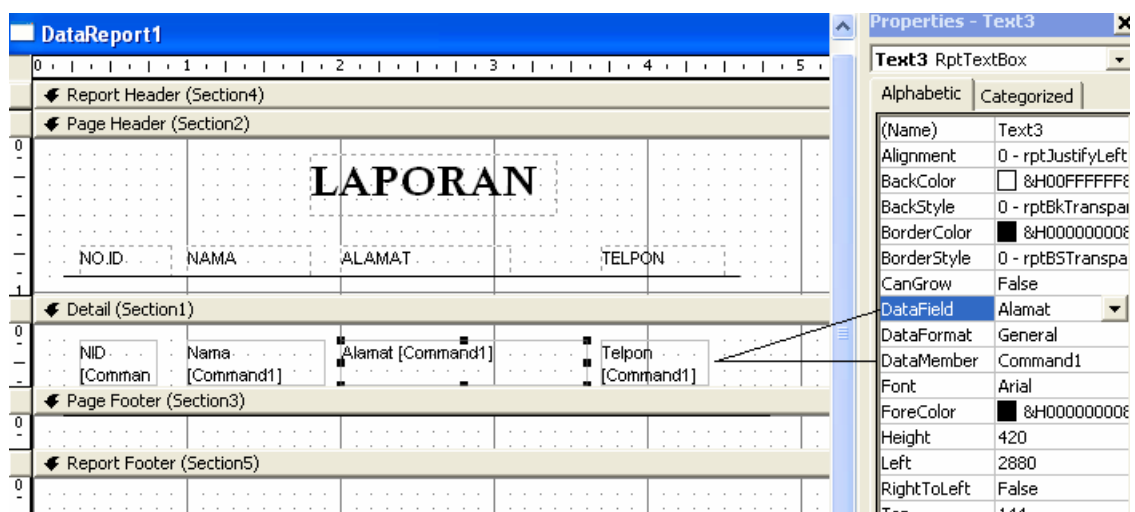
DataReport1

0 1 2 3 4 5

Report Header (Section4)

Page Header (Section2)

LAPORAN

NO.ID NAMA ALAMAT TELPON

Detail (Section1)

NID [Comman Nama [Command1] Alamat [Command1] Telpon [Command1]

Page Footer (Section3)

Report Footer (Section5)

Properties - Text3

Text3 RptTextBox

Alphabetic Categorized

| | |
|---|---|
| (Name) | Text3 |
| Alignment | 0 - rptJustifyLeft |
| BackColor | &H00FFFFFF8 |
| BackStyle | 0 - rptBkTranspa |
| BorderColor | &H00000000 |
| BorderStyle | 0 - rptBSTranspa |
| CanGrow | False |
| DataField | Alamat |
| DataFormat | General |
| DataMember | Command1 |
| Font | Arial |
| ForeColor | &H00000000 |
| Height | 420 |
| Left | 2880 |
| RightToLeft | False |
| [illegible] | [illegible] |